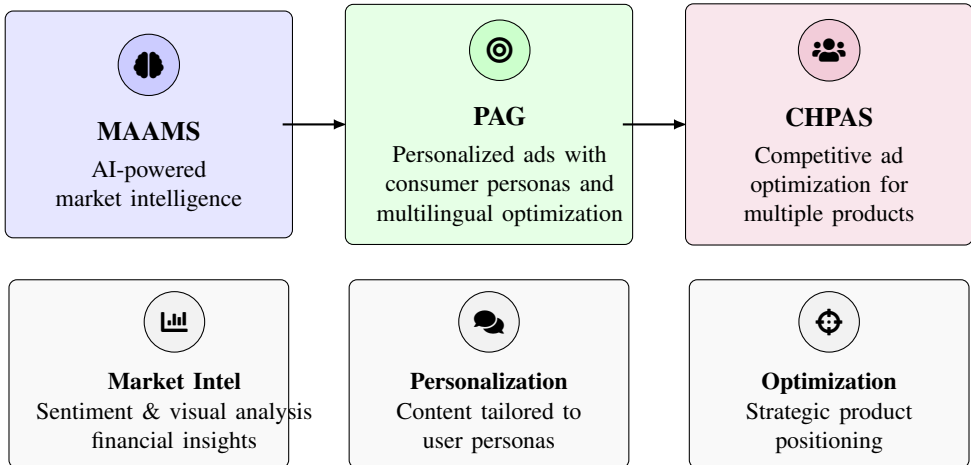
MAAMS
AI-powered market intelligence

PAG
Personalized ads with consumer personas and multilingual optimization

CHPAS
Competitive ad optimization for multiple products

Market Intel
Sentiment & visual analysis financial insights

Personalization
Content tailored to user personas

Optimization
Strategic product positioning